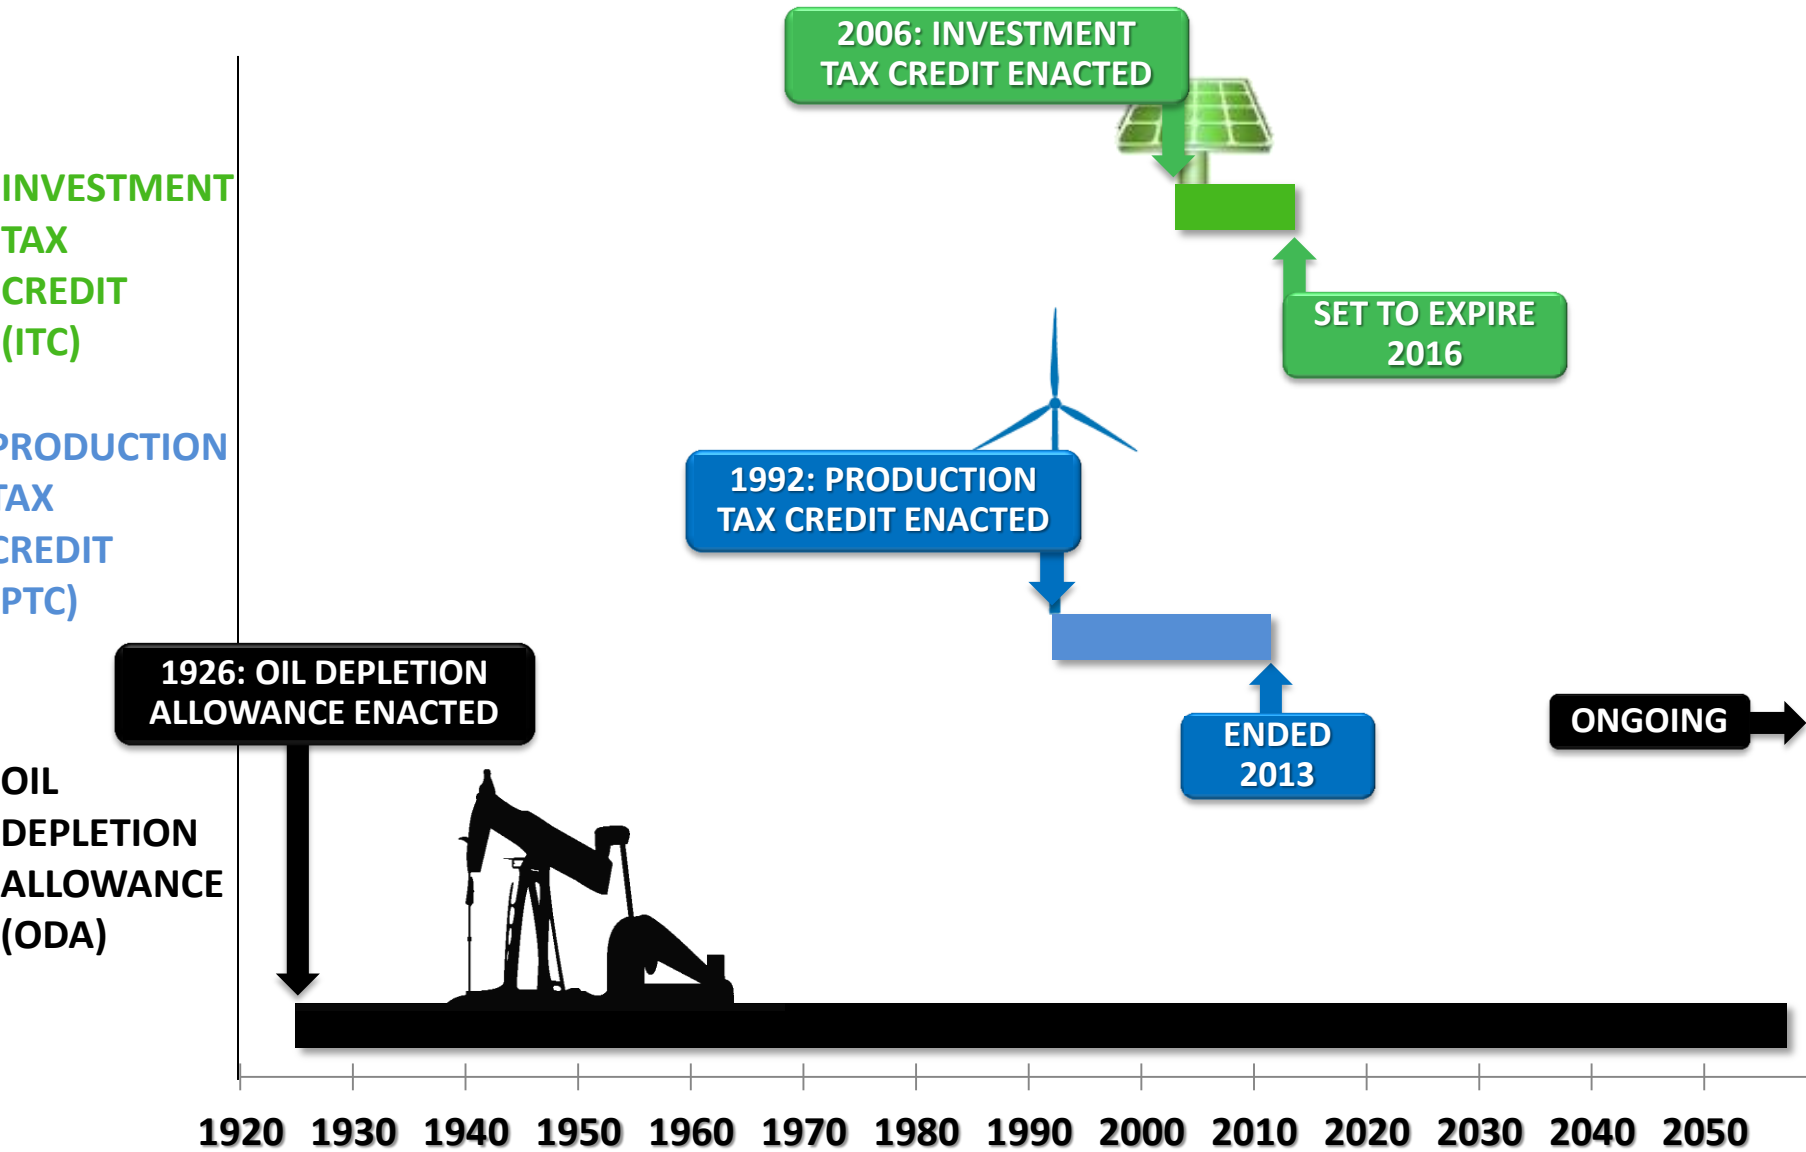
2006: INVESTMENT TAX CREDIT ENACTED

INVESTMENT TAX CREDIT (ITC)

SET TO EXPIRE 2016

PRODUCTION TAX CREDIT (PTC)

1992: PRODUCTION TAX CREDIT ENACTED

ENDED 2013

1926: OIL DEPLETION ALLOWANCE ENACTED

ONGOING

OIL DEPLETION ALLOWANCE (ODA)

1920 1930 1940 1950 1960 1970 1980 1990 2000 2010 2020 2030 2040 2050